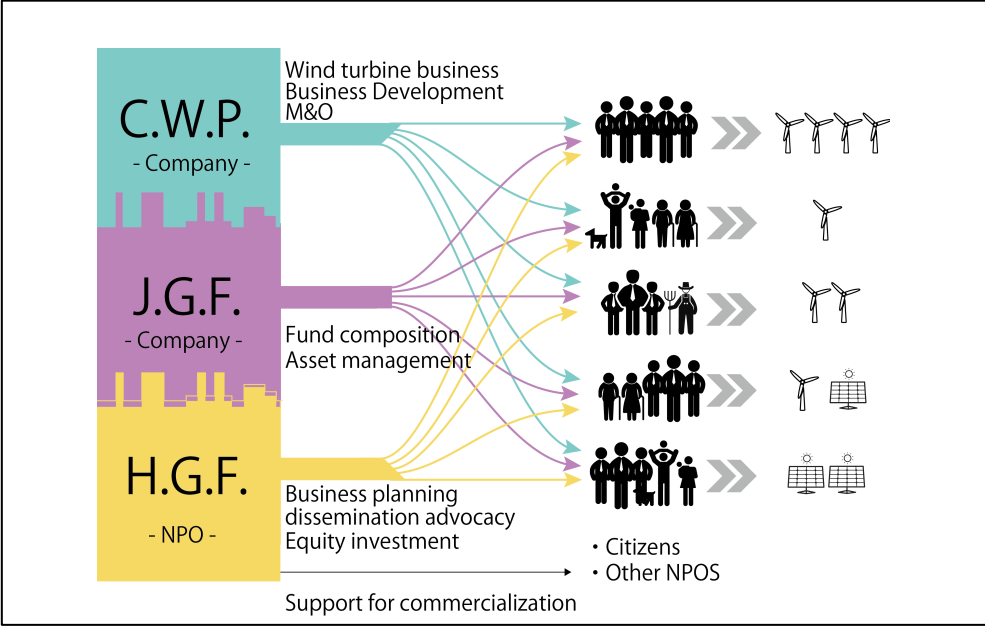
C.W.P.
- Company -

Wind turbine business
Business Development
M&O

J.G.F.
- Company -

Fund composition
Asset management

H.G.F.
- NPO -

Business planning
dissemination advocacy
Equity investment

・Citizens
・Other NPOS

Support for commercialization